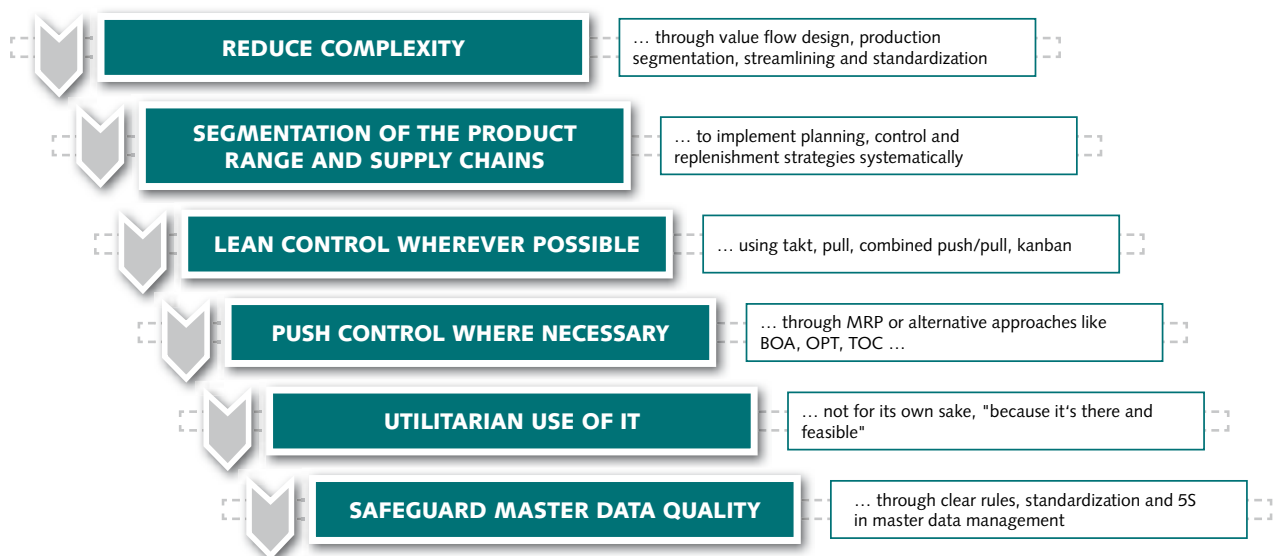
REDUCE COMPLEXITY

… through value flow design, production segmentation, streamlining and standardization

SEGMENTATION OF THE PRODUCT RANGE AND SUPPLY CHAINS

… to implement planning, control and replenishment strategies systematically

LEAN CONTROL WHEREVER POSSIBLE

… using takt, pull, combined push/pull, kanban

PUSH CONTROL WHERE NECESSARY

… through MRP or alternative approaches like BOA, OPT, TOC …

UTILITARIAN USE OF IT

… not for its own sake, "because it‘s there and feasible"

SAFEGUARD MASTER DATA QUALITY

… through clear rules, standardization and 5S in master data management